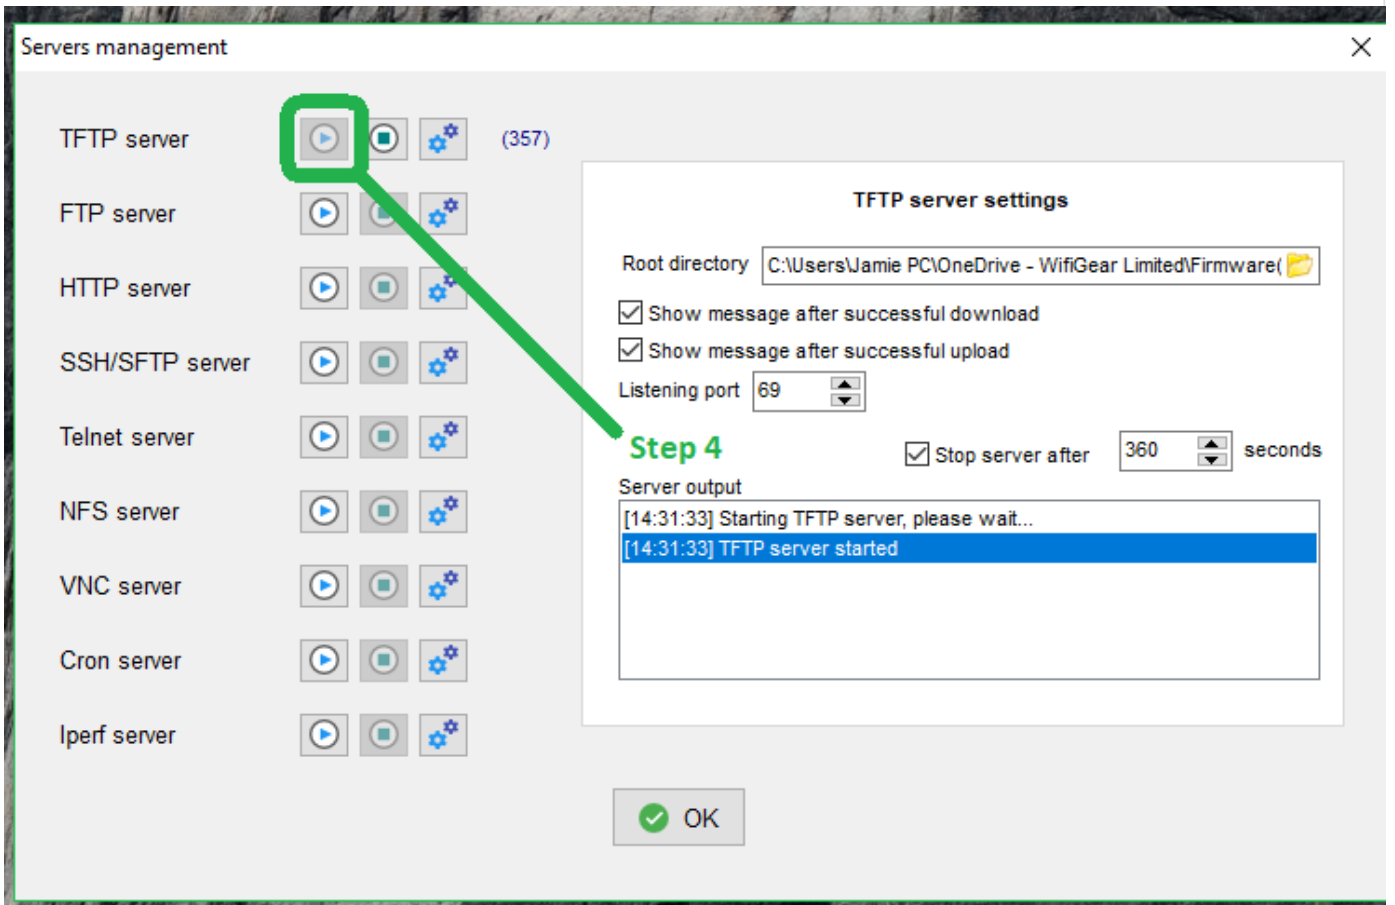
Servers management

TFTP server (357)

FTP server

HTTP server

SSH/SFTP server

Telnet server

NFS server

VNC server

Cron server

Iperf server

TFTP server settings

Root directory C:\Users\Jamie PC\OneDrive - WifiGear Limited\Firmware(

Show message after successful download

Show message after successful upload

Listening port 69

Step 4

Stop server after 360 seconds

Server output

[14:31:33] Starting TFTP server, please wait...

[14:31:33] TFTP server started

OK